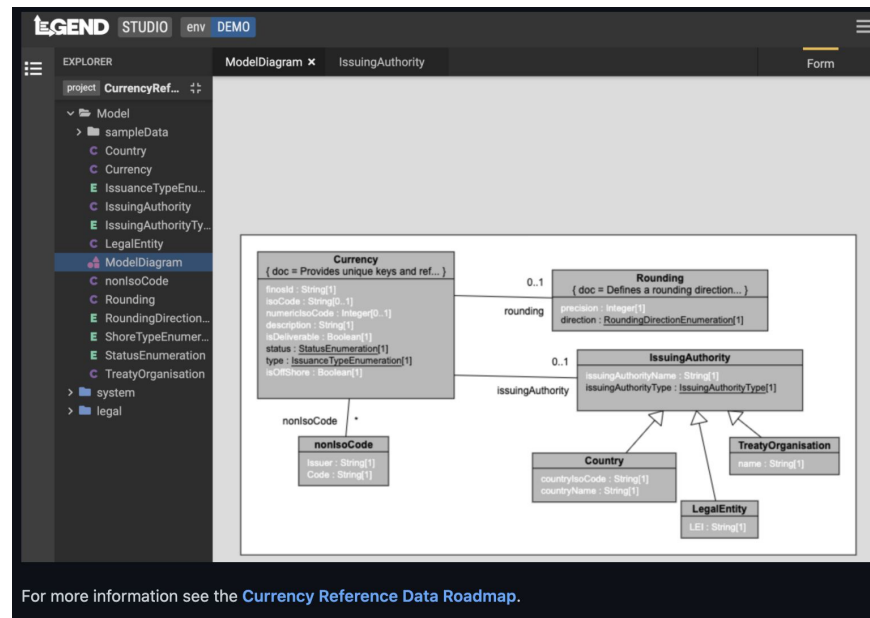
LEGEND STUDIO env DEMO

EXPLORER

project CurrencyRef...

Model
sampleData
C Country
C Currency
E IssuanceTypeEnu...
C IssuingAuthority
E IssuingAuthorityTy...
C LegalEntity
ModelDiagram
C nonIsoCode
C Rounding
E RoundingDirection...
E ShoreTypeEnumer...
E StatusEnumeration
C TreatyOrganisation
system
legal

ModelDiagram ×
IssuingAuthority
Form

Currency
{ doc = Provides unique keys and ref... }
finosId : String[1]
isoCode : String[0..1]
numericIsoCode : Integer[0..1]
description : String[1]
isDeliverable : Boolean[1]
status : StatusEnumeration[1]
type : IssuanceTypeEnumeration[1]
isOffShore : Boolean[1]

0..1
rounding

Rounding
{ doc = Defines a rounding direction... }
precision : Integer[1]
direction : RoundingDirectionEnumeration[1]

0..1
issuingAuthority

IssuingAuthority
issuingAuthorityName : String[1]
issuingAuthorityType : IssuingAuthorityType[1]

nonIsoCode
*

nonIsoCode
Issuer : String[1]
Code : String[1]

Country
countryIsoCode : String[1]
countryName : String[1]

TreatyOrganisation
name : String[1]

LegalEntity
LEI : String[1]

For more information see the Currency Reference Data Roadmap.